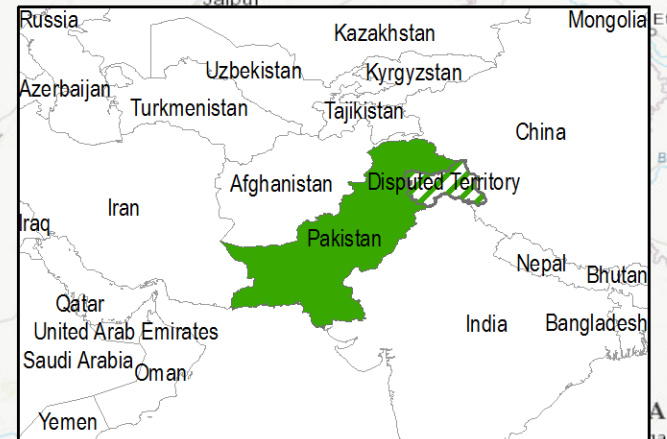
Russia
Kazakhstan
Mongolia
Uzbekistan
Kyrgyzstan
Azerbaijan
Turkmenistan
Tajikistan
China
Afghanistan
Disputed Territory
Iran
Iraq
Pakistan
Nepal
Bhutan
Qatar
United Arab Emirates
India
Bangladesh
Saudi Arabia
Oman
Yemen